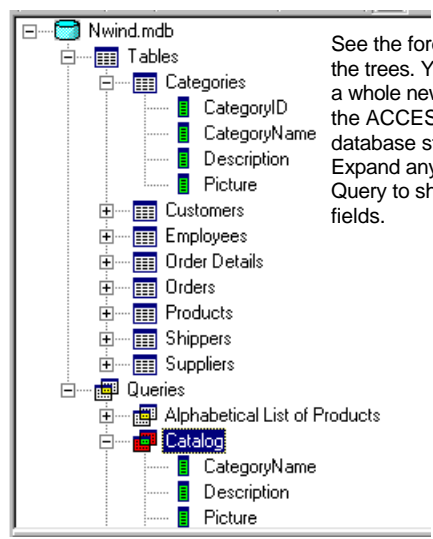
Nwind.mdb
Tables
Categories
CategoryID
CategoryName
Description
Picture
Customers
Employees
Order Details
Orders
Products
Shippers
Suppliers
Queries
Alphabetical List of Products
Catalog
CategoryName
Description
Picture

See the for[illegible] the trees. Y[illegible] a whole new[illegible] the ACCES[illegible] database st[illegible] Expand any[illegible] Query to sh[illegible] fields.